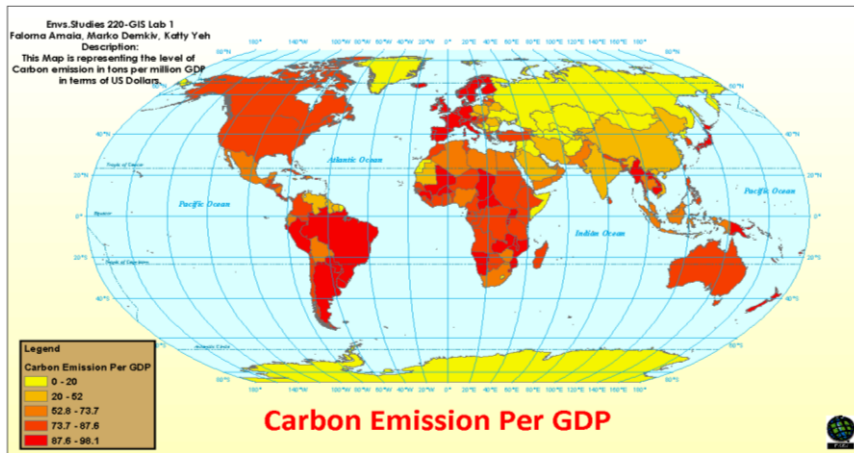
Envs.Studies 220-GIS Lab 1
Faloma Amaia, Marko Demkiv, Katty Yeh
Description:
This Map is representing the level of Carbon emission in tons per million GDP in terms of US Dollars.

180° 140°W 120°W 100°W 80°W 60°W 40°W 20°W 0° 20°E 40°E 60°E 80°E 100°E 120°E 140°E 160°E 180°

80°N
40°N
20°N
0°
20°S
40°S
80°S

Tropic of Cancer
Equator
Tropic of Capricorn
Antarctic Circle

Atlantic Ocean
Pacific Ocean
Pacific Ocean
Indian Ocean

Legend
Carbon Emission Per GDP
0 - 20
20 - 52
52.8 - 73.7
73.7 - 87.6
87.6 - 98.1

Carbon Emission Per GDP